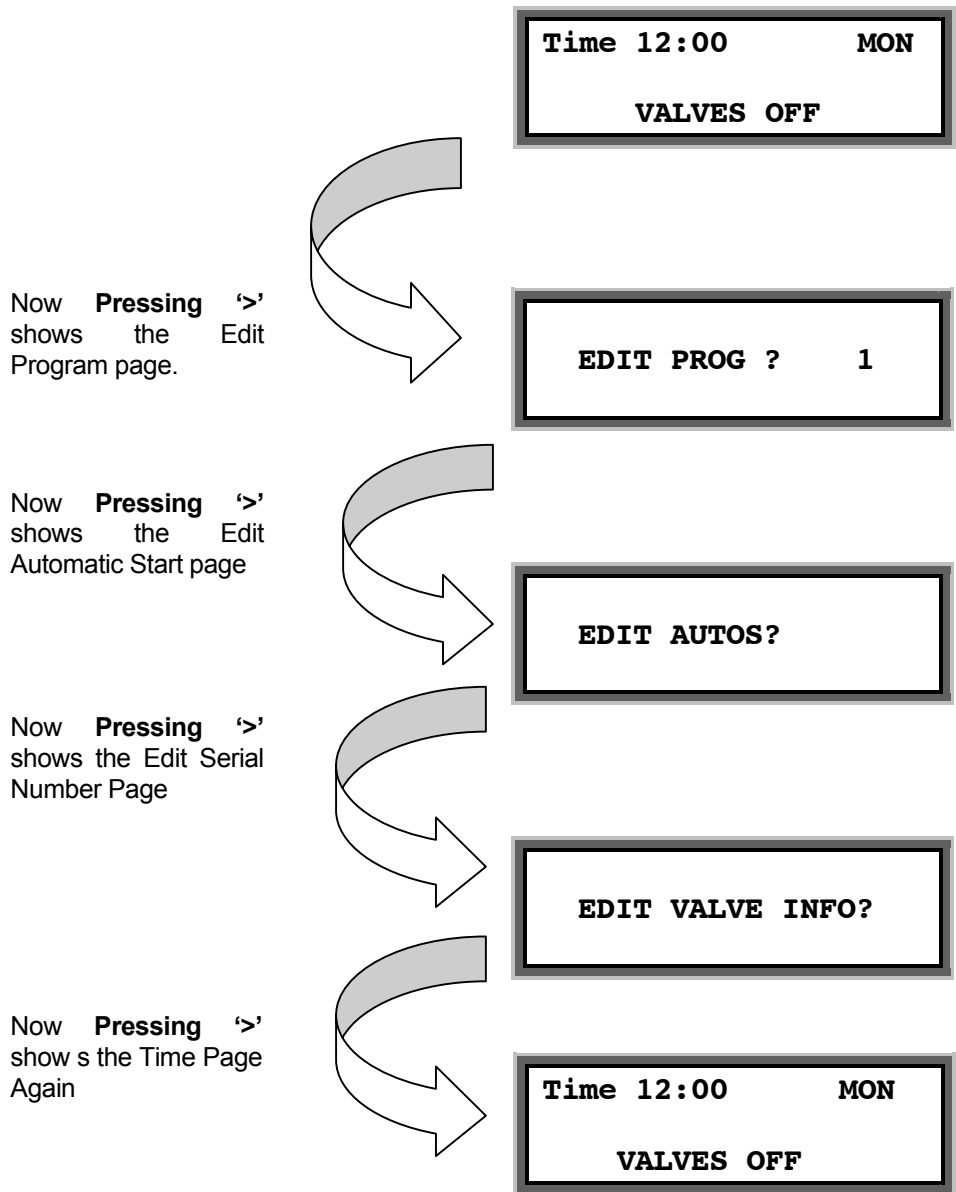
Time 12:00 MON

VALVES OFF

Now **Pressing '>'** shows the Edit Program page.

EDIT PROG ? 1

Now **Pressing '>'** shows the Edit Automatic Start page

EDIT AUTOS?

Now **Pressing '>'** shows the Edit Serial Number Page

EDIT VALVE INFO?

Now **Pressing '>'** show s the Time Page Again

Time 12:00 MON

VALVES OFF